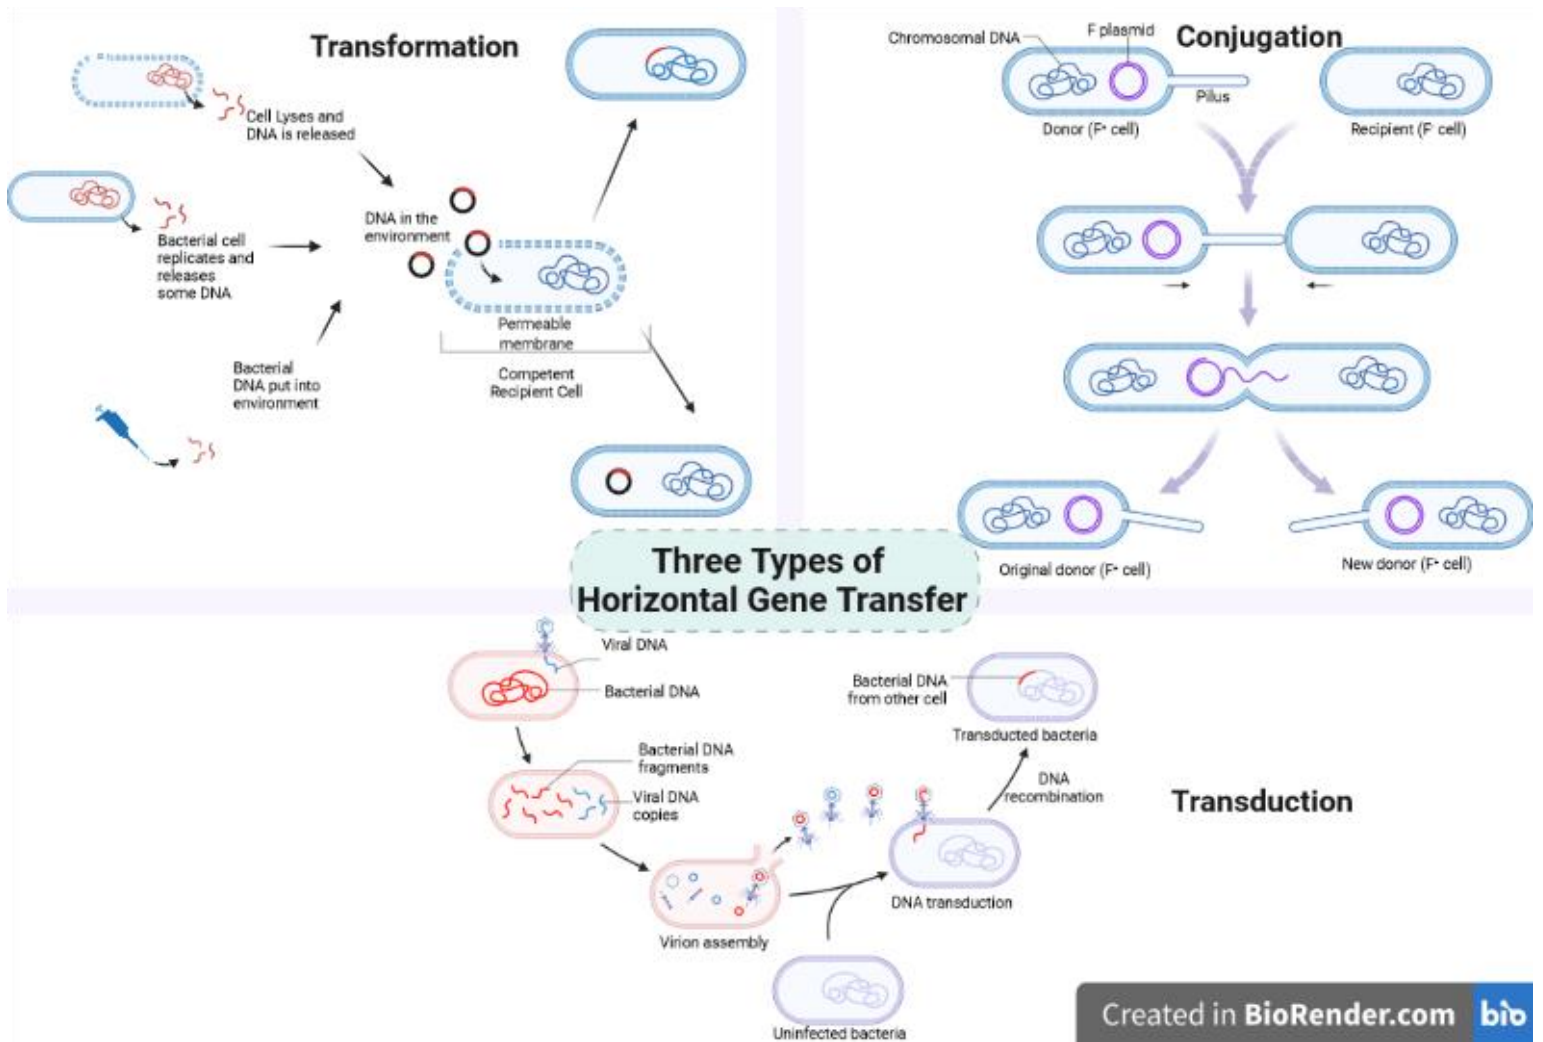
Transformation

Cell Lyses and DNA is released

Bacterial cell replicates and releases some DNA

DNA in the environment

Bacterial DNA put into environment

Permeable membrane

Competent Recipient Cell

Conjugation

Chromosomal DNA

F plasmid

Pilus

Donor (F+ cell)

Recipient (F- cell)

Original donor (F+ cell)

New donor (F+ cell)

Three Types of Horizontal Gene Transfer

Viral DNA

Bacterial DNA

Bacterial DNA fragments

Viral DNA copies

Virion assembly

Bacterial DNA from other cell

Transducted bacteria

DNA recombination

DNA transduction

Uninfected bacteria

Transduction

Created in BioRender.com bio